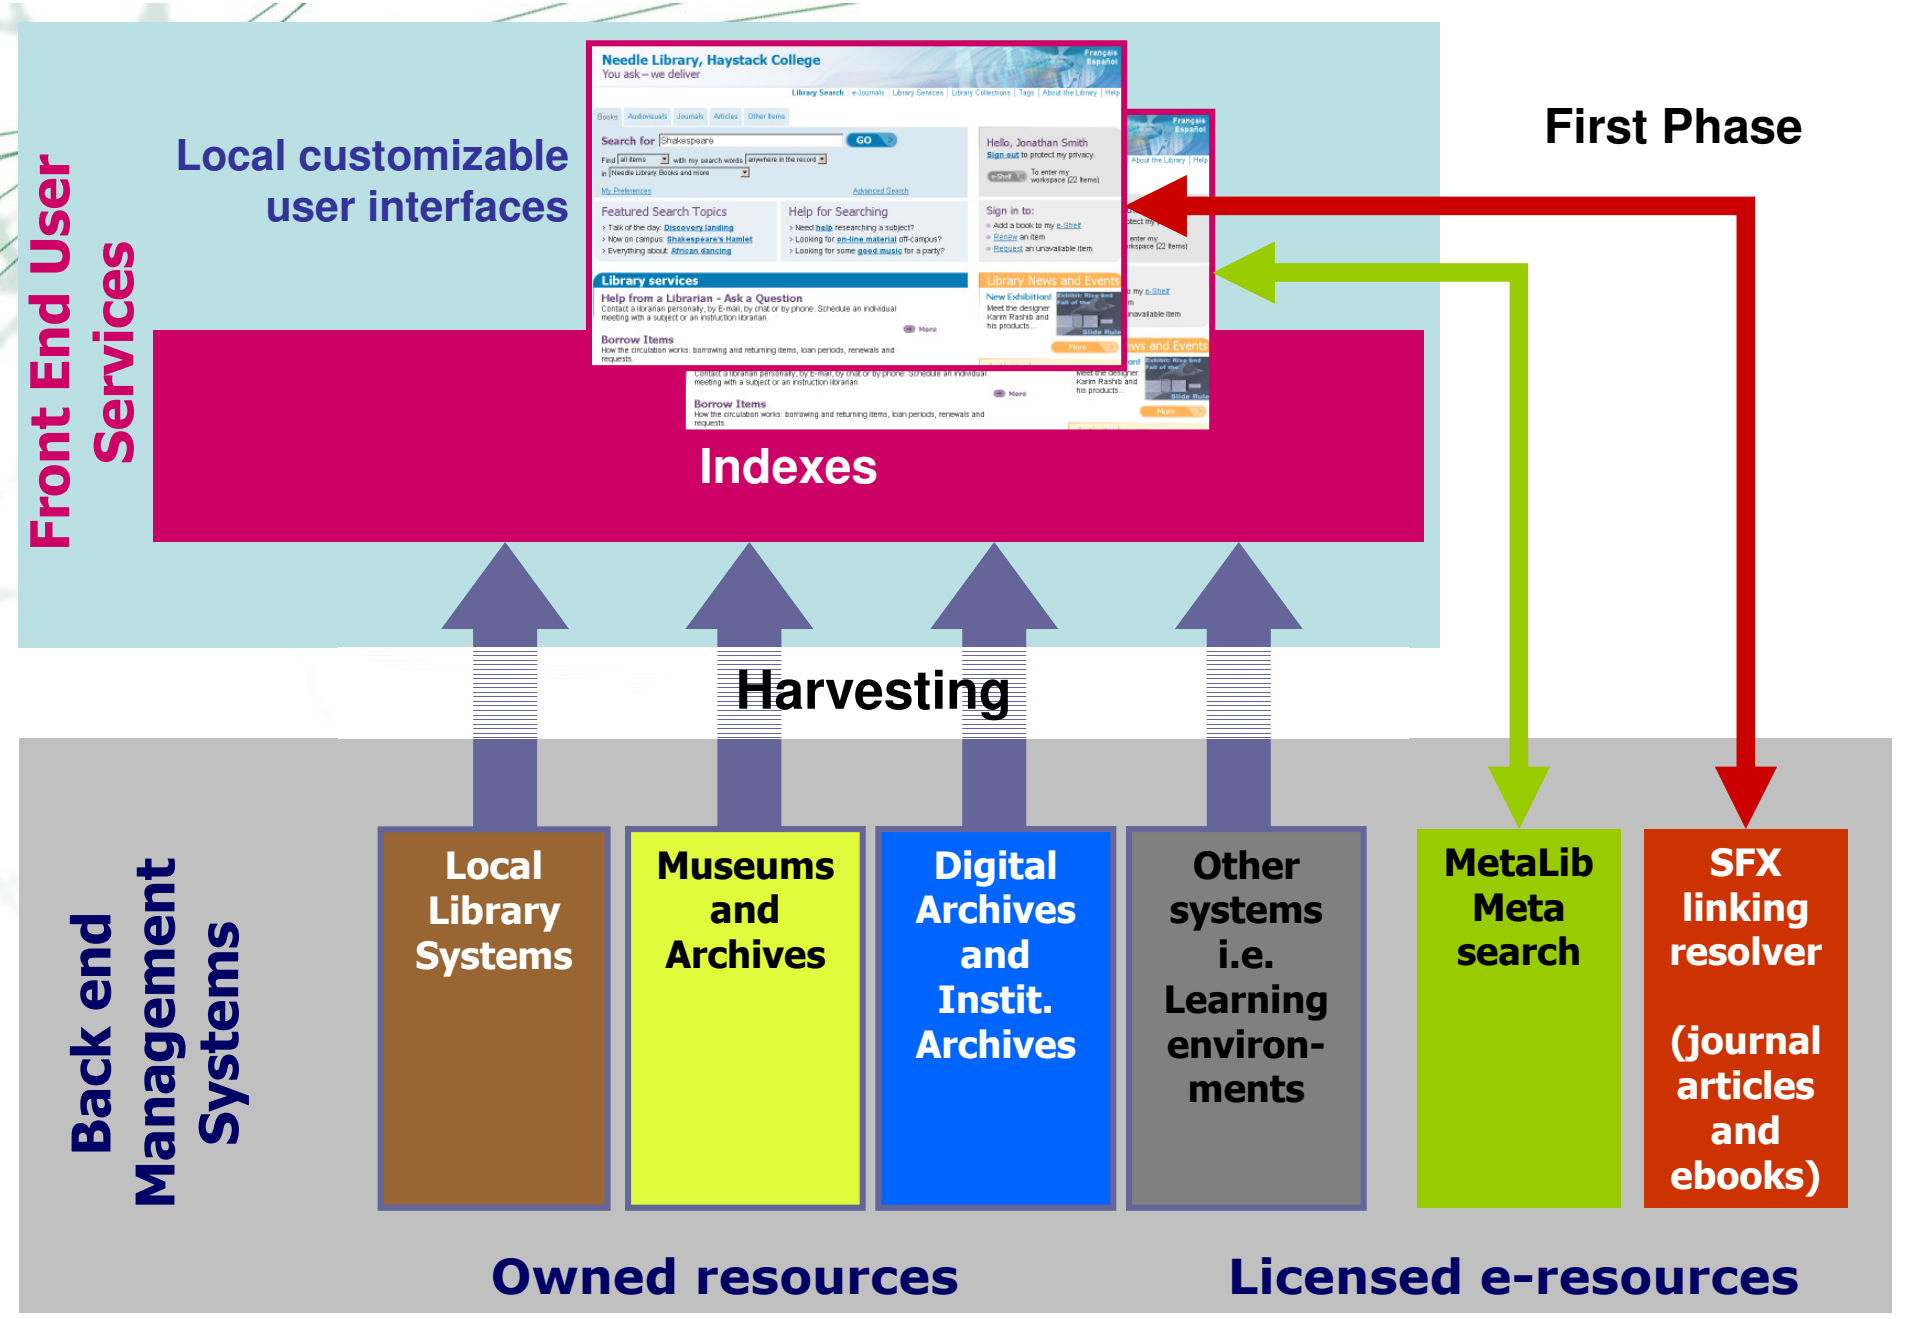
Front End User Services

Local customizable user interfaces

Needle Library, Haystack College
You ask – we deliver

Français
Español

Library Search | e-Journals | Library Services | Library Collections | Tags | About the Library | Help

Books | Audiovisuals | Journals | Articles | Other items

Search for Shakespeare GO

Find all items with my search words anywhere in the record
in Needle Library Books and more

My Preferences
Advanced Search

Hello, Jonathan Smith
Sign out to protect my privacy.
e-Shelf To enter my workspace (22 items)

Featured Search Topics
Talk of the day: Discovery landing
Now on campus: Shakespeare's Hamlet
Everything about: African dancing

Help for Searching
Need help researching a subject?
Looking for on-line material off-campus?
Looking for some good music for a party?

Sign in to:
Add a book to my e-Shelf
Renew an item
Request an unavailable item

Library services
Help from a Librarian - Ask a Question
Contact a librarian personally, by E-mail, by chat or by phone. Schedule an individual meeting with a subject or an instruction librarian.
More

Borrow Items
How the circulation works: borrowing and returning items, loan periods, renewals and requests.

Library News and Events
New Exhibition!
Meet the designer Karim Rashid and his products.
More

First Phase

Indexes

Harvesting

Back end Management Systems

Local Library Systems

Museums and Archives

Digital Archives and Instit. Archives

Other systems i.e. Learning environ-ments

MetaLib Meta search

SFX linking resolver

(journal articles and ebooks)

Owned resources

Licensed e-resources